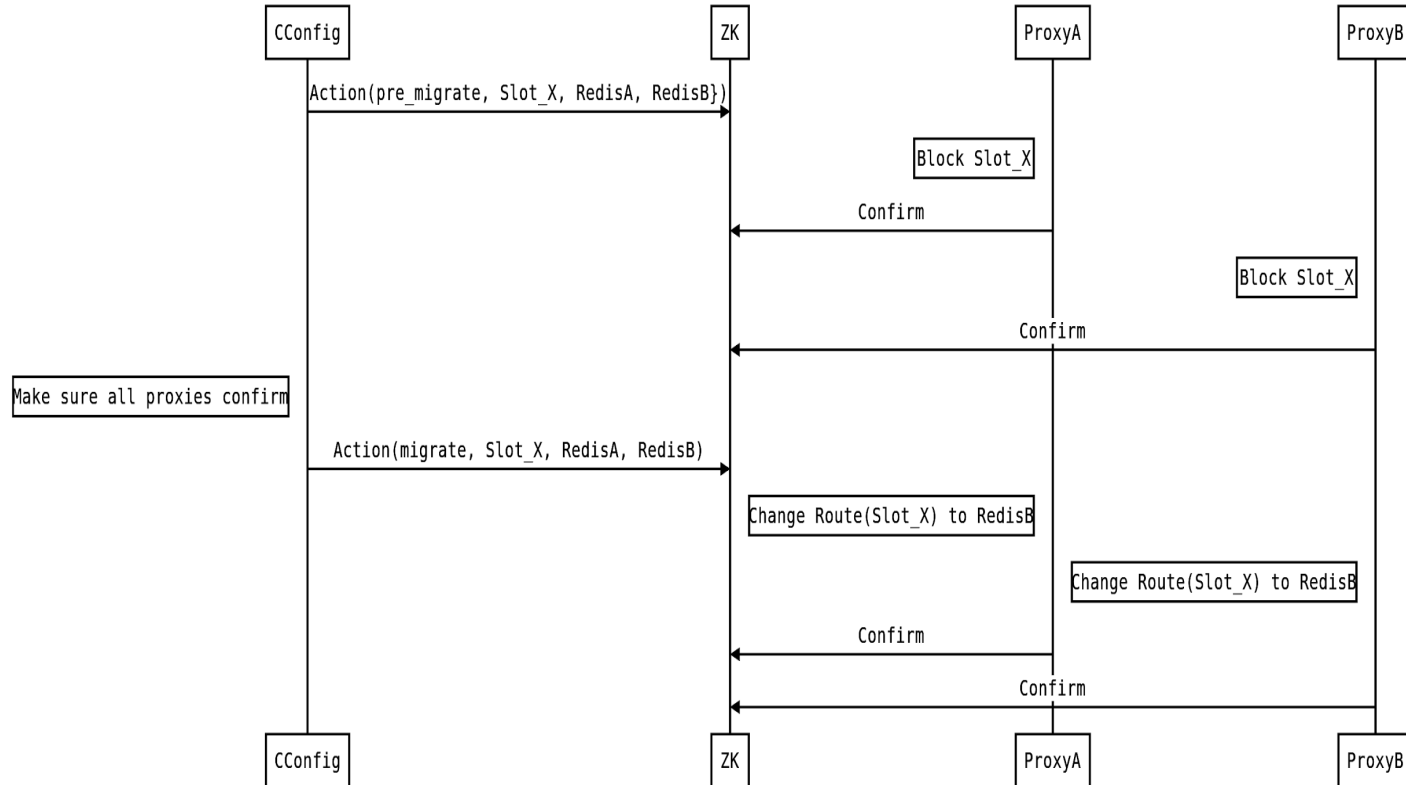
CConfig

ZK

ProxyA

ProxyB

Action(pre_migrate, Slot_X, RedisA, RedisB})

Block Slot_X

Confirm

Block Slot_X

Confirm

Make sure all proxies confirm

Action(migrate, Slot_X, RedisA, RedisB)

Change Route(Slot_X) to RedisB

Change Route(Slot_X) to RedisB

Confirm

Confirm

CConfig

ZK

ProxyA

ProxyB